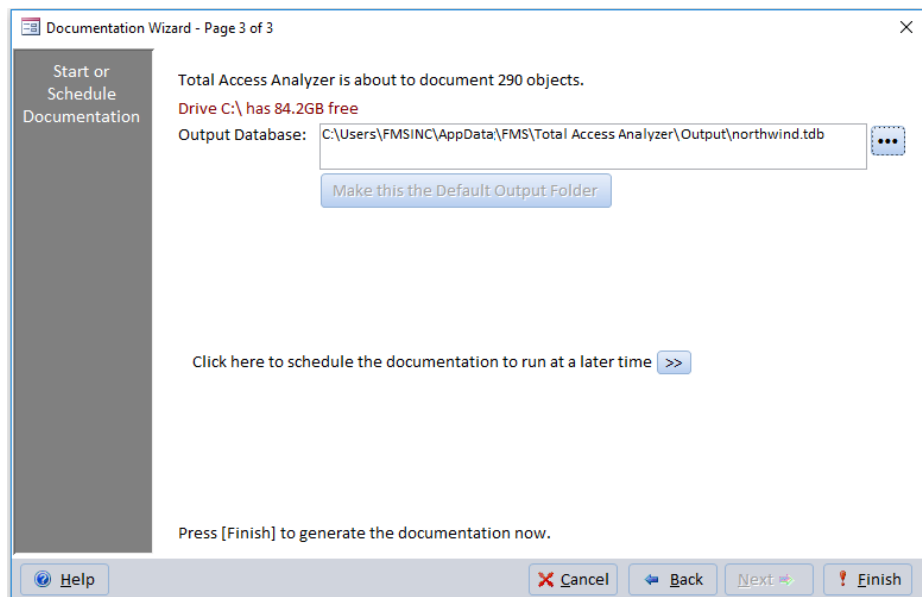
Documentation Wizard - Page 3 of 3

Start or Schedule Documentation

Total Access Analyzer is about to document 290 objects.

Drive C:\ has 84.2GB free

Output Database: C:\Users\FMSINC\AppData\FMS\Total Access Analyzer\Output\northwind.tdb

...

Make this the Default Output Folder

Click here to schedule the documentation to run at a later time >>

Press [Finish] to generate the documentation now.

Help

Cancel

Back

Next

Finish